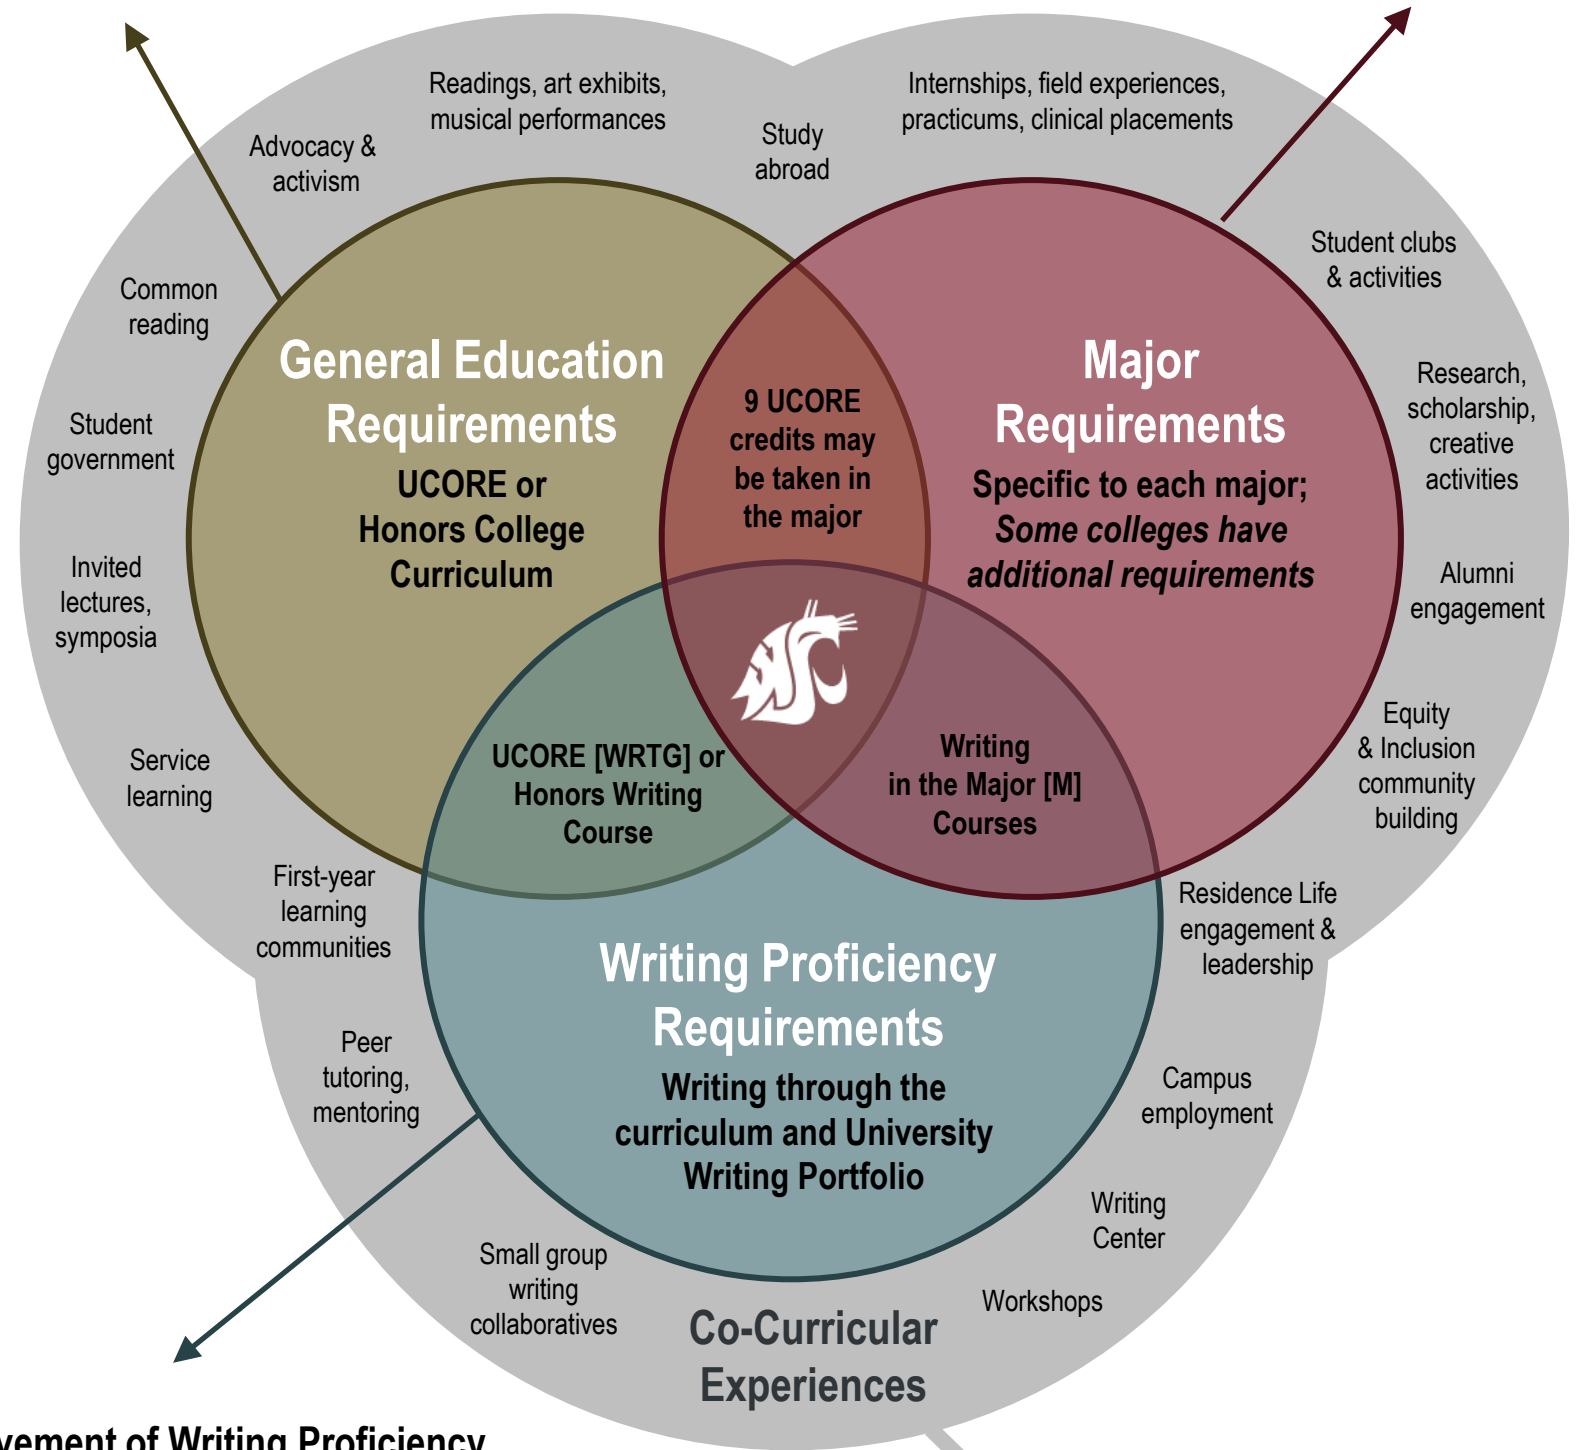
Readings, art exhibits, musical performances

Internships, field experiences, practicums, clinical placements

Advocacy & activism

Study abroad

Student clubs & activities

Common reading

General Education Requirements

UCORE or Honors College Curriculum

9 UCORE credits may be taken in the major

Major Requirements

Specific to each major; *Some colleges have additional requirements*

Research, scholarship, creative activities

Student government

Invited lectures, symposia

Alumni engagement

Equity & Inclusion community building

Service learning

UCORE [WRTG] or Honors Writing Course

Writing in the Major [M] Courses

First-year learning communities

Residence Life engagement & leadership

Writing Proficiency Requirements

Writing through the curriculum and University Writing Portfolio

Peer tutoring, mentoring

Campus employment

Writing Center

Small group writing collaboratives

Workshops

Co-Curricular Experiences

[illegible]vement of Writing Proficiency